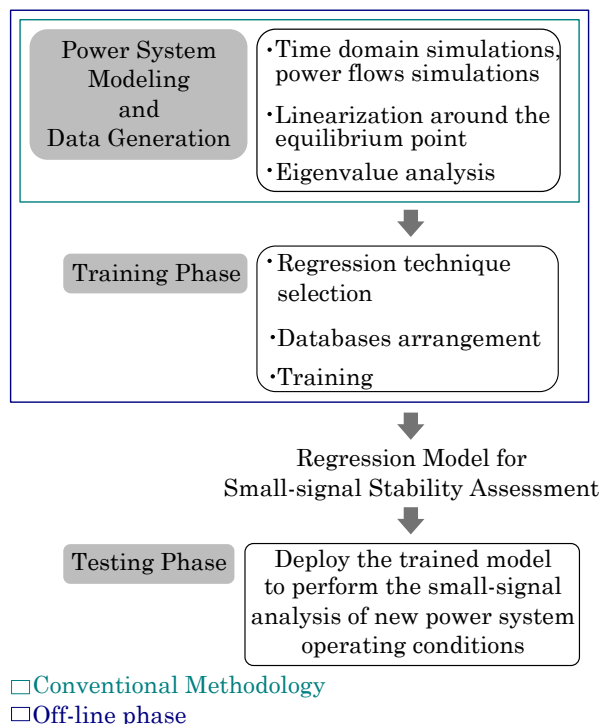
Power System Modeling and Data Generation

•Time domain simulations, power flows simulations

•Linearization around the equilibrium point

•Eigenvalue analysis

Training Phase

•Regression technique selection

•Databases arrangement

•Training

Regression Model for Small-signal Stability Assessment

Testing Phase

Deploy the trained model to perform the small-signal analysis of new power system operating conditions

□Conventional Methodology
□Off-line phase